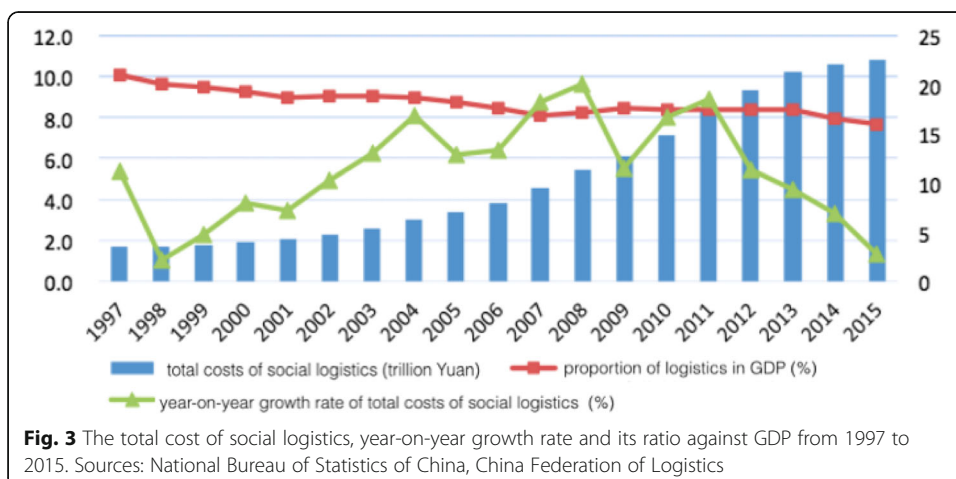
12.0
10.0
8.0
6.0
4.0
2.0
0.0

25
20
15
10
5
0

1997 1998 1999 2000 2001 2002 2003 2004 2005 2006 2007 2008 2009 2010 2011 2012 2013 2014 2015

total costs of social logistics (trillion Yuan)
proportion of logistics in GDP (%)
year-on-year growth rate of total costs of social logistics (%)

**Fig. 3** The total cost of social logistics, year-on-year growth rate and its ratio against GDP from 1997 to 2015. Sources: National Bureau of Statistics of China, China Federation of Logistics